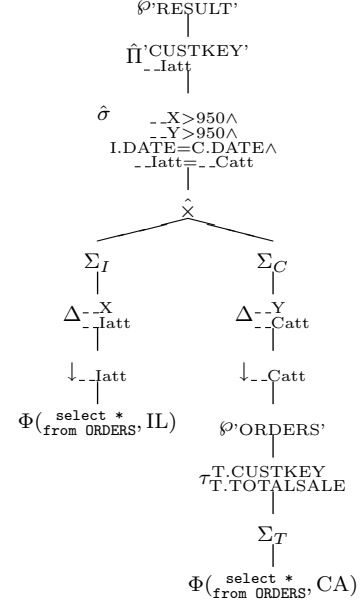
$\wp$'RESULT'

$\hat{\Pi}^{\text{'CUSTKEY'}}_{\_\_\text{Iatt}}$

$\hat{\sigma}$ $\_\_X>950\wedge$ $\_\_Y>950\wedge$ I.DATE=C.DATE$\wedge$ $\_\_\text{Iatt}=\_\_\text{Catt}$

$\hat{\times}$

$\Sigma_I$

$\Delta^{\_\_X}_{\_\_\text{Iatt}}$

$\downarrow_{\_\_\text{Iatt}}$

$\Phi(\substack{\texttt{select *}\\\texttt{from ORDERS}}, \text{IL})$

$\Sigma_C$

$\Delta^{\_\_Y}_{\_\_\text{Catt}}$

$\downarrow_{\_\_\text{Catt}}$

$\wp$'ORDERS'

$\tau^{\text{T.CUSTKEY}}_{\text{T.TOTALSALE}}$

$\Sigma_T$

$\Phi(\substack{\texttt{select *}\\\texttt{from ORDERS}}, \text{CA})$